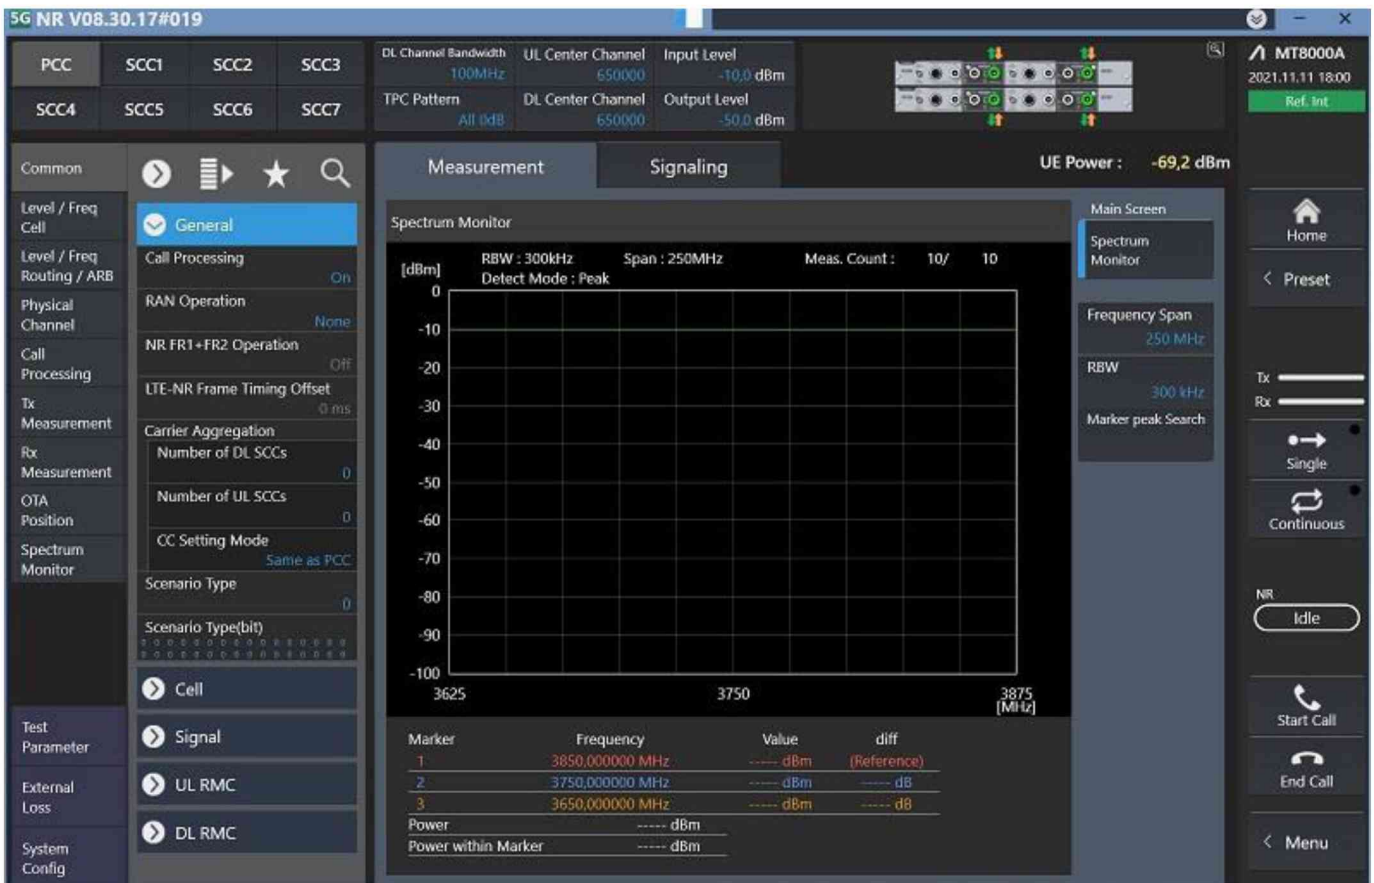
5G NR V08.30.17#019

PCC SCC1 SCC2 SCC3
SCC4 SCC5 SCC6 SCC7

DL Channel Bandwidth 100MHz
UL Center Channel 650000
Input Level -10,0 dBm
TPC Pattern All 0dB
DL Center Channel 650000
Output Level -50,0 dBm

MT8000A
2021.11.11 18:00
Ref. Int

Common

Level / Freq Cell
Level / Freq Routing / ARB
Physical Channel
Call Processing
Tx Measurement
Rx Measurement
OTA Position
Spectrum Monitor

General
Call Processing On
RAN Operation None
NR FR1+FR2 Operation Off
LTE-NR Frame Timing Offset 0 ms
Carrier Aggregation
Number of DL SCCs 0
Number of UL SCCs 0
CC Setting Mode Same as PCC
Scenario Type 0
Scenario Type(bit)

Cell
Signal
UL RMC
DL RMC

Test Parameter
External Loss
System Config

Measurement
Signaling
UE Power : -69,2 dBm

Spectrum Monitor
[dBm]
RBW : 300kHz
Detect Mode : Peak
Span : 250MHz
Meas. Count : 10/ 10
0
-10
-20
-30
-40
-50
-60
-70
-80
-90
-100
3625
3750
3875 [MHz]

| Marker | Frequency | Value | diff |
|---|---|---|---|
| 1 | 3850,000000 MHz | ----- dBm | (Reference) |
| 2 | 3750,000000 MHz | ----- dBm | ----- dB |
| 3 | 3650,000000 MHz | ----- dBm | ----- dB |

Power ----- dBm
Power within Marker ----- dBm

Main Screen
Spectrum Monitor
Frequency Span 250 MHz
RBW 300 kHz
Marker peak Search

Home
Preset
Tx
Rx
Single
Continuous
NR
Idle
Start Call
End Call
Menu